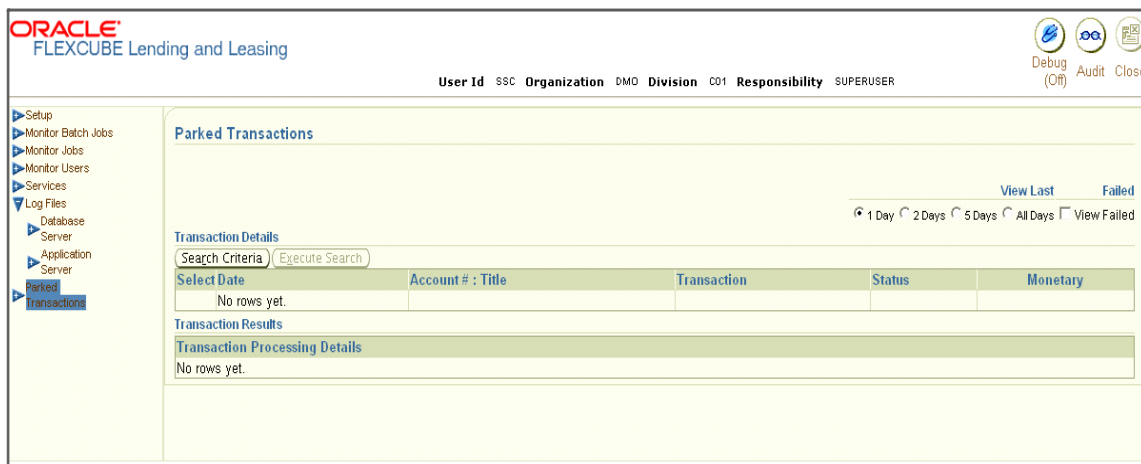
ORACLE
FLEXCUBE Lending and Leasing

User Id SSC Organization DMO Division C01 Responsibility SUPERUSER

Debug (Off) Audit Close

Setup
Monitor Batch Jobs
Monitor Jobs
Monitor Users
Services
Log Files
Database Server
Application Server
Parked Transactions

Parked Transactions

View Last Failed
1 Day 2 Days 5 Days All Days View Failed

Transaction Details
Search Criteria Execute Search

| Select | Date | Account # : Title | Transaction | Status | Monetary |
|---|---|---|---|---|---|
| | No rows yet. | | | | |

Transaction Results

| Transaction Processing Details |
|---|
| No rows yet. |